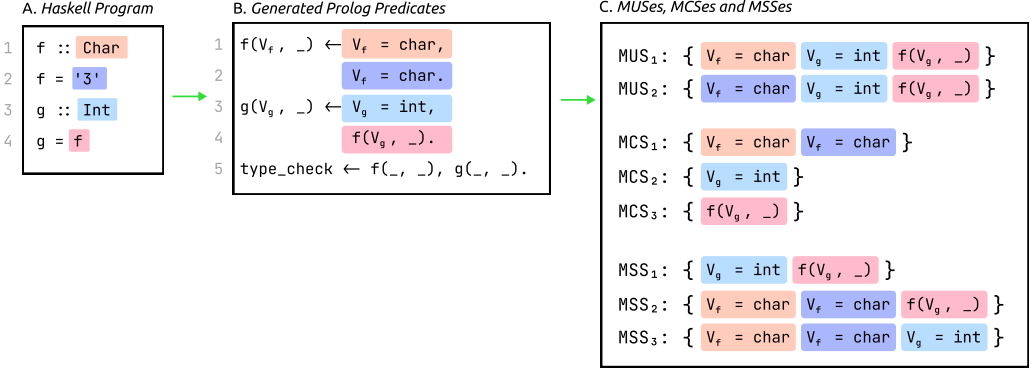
A. *Haskell Program*

1 f :: Char
2 f = '3'
3 g :: Int
4 g = f

B. *Generated Prolog Predicates*

1 $f(V_f, \_) \leftarrow V_f = char,$
2 $V_f = char.$
3 $g(V_g, \_) \leftarrow V_g = int,$
4 $f(V_g, \_).$
5 type_check $\leftarrow$ f(_, _), g(_, _).

C. *MUSes, MCSes and MSSes*

$MUS_1$: { $V_f$ = char $V_g$ = int $f(V_g, \_)$ }
$MUS_2$: { $V_f$ = char $V_g$ = int $f(V_g, \_)$ }

$MCS_1$: { $V_f$ = char $V_f$ = char }
$MCS_2$: { $V_g$ = int }
$MCS_3$: { $f(V_g, \_)$ }

$MSS_1$: { $V_g$ = int $f(V_g, \_)$ }
$MSS_2$: { $V_f$ = char $V_f$ = char $f(V_g, \_)$ }
$MSS_3$: { $V_f$ = char $V_f$ = char $V_g$ = int }